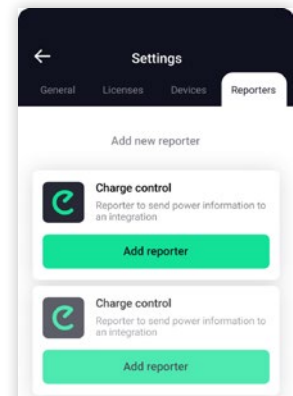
←

Settings

General Licenses Devices Reporters

Add new reporter

Charge control
Reporter to send power information to an integration

Add reporter

Charge control
Reporter to send power information to an integration

Add reporter